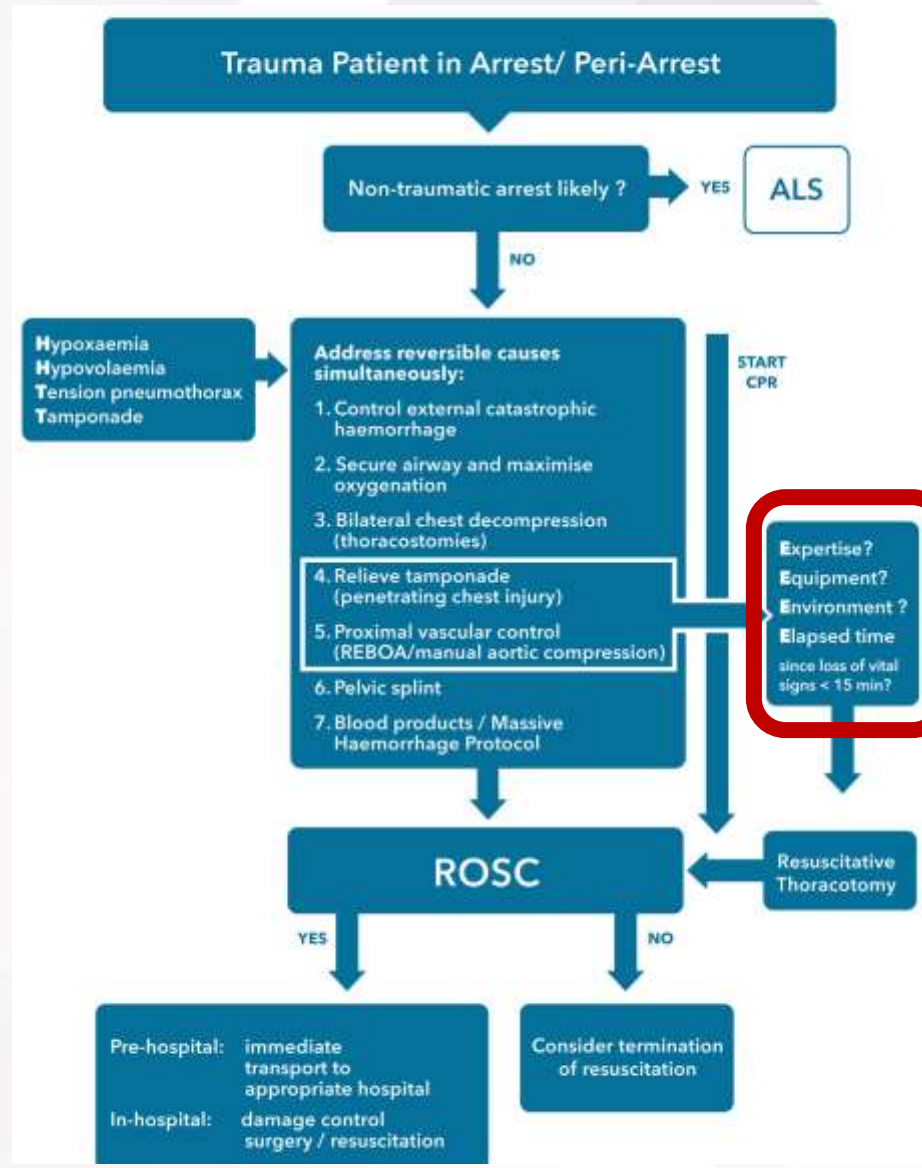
Trauma Patient in Arrest/ Peri-Arrest

Non-traumatic arrest likely ?

YES

ALS

NO

Hypoxaemia
Hypovolaemia
Tension pneumothorax
Tamponade

Address reversible causes simultaneously:
1. Control external catastrophic haemorrhage
2. Secure airway and maximise oxygenation
3. Bilateral chest decompression (thoracostomies)
4. Relieve tamponade (penetrating chest injury)
5. Proximal vascular control (REBOA/manual aortic compression)
6. Pelvic splint
7. Blood products / Massive Haemorrhage Protocol

START CPR

Expertise?
Equipment?
Environment ?
Elapsed time since loss of vital signs < 15 min?

ROSC

Resuscitative Thoracotomy

YES

NO

Pre-hospital: immediate transport to appropriate hospital
In-hospital: damage control surgery / resuscitation

Consider termination of resuscitation